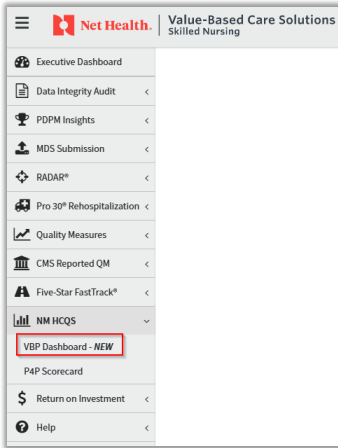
Net Health. Value-Based Care Solutions
Skilled Nursing

Executive Dashboard
Data Integrity Audit
PDPM Insights
MDS Submission
RADAR®
Pro 30® Rehospitalization
Quality Measures
CMS Reported QM
Five-Star FastTrack®
NM HCQS
VBP Dashboard - *NEW*
P4P Scorecard
Return on Investment
Help